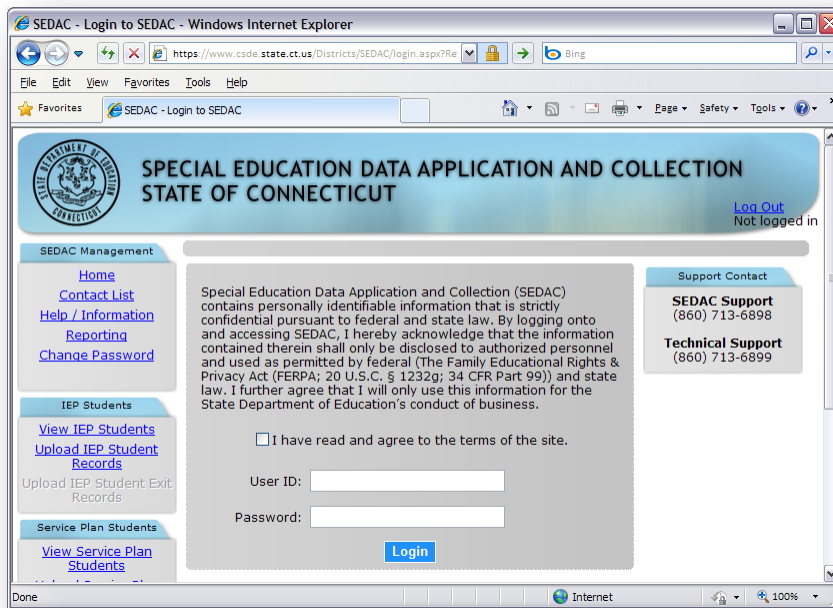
SEDAC - Login to SEDAC - Windows Internet Explorer

https://www.csde.state.ct.us/Districts/SEDAC/login.aspx?Re

Bing

File Edit View Favorites Tools Help

Favorites

SEDAC - Login to SEDAC

Page Safety Tools

STATE DEPARTMENT OF EDUCATION CONNECTICUT

SPECIAL EDUCATION DATA APPLICATION AND COLLECTION
STATE OF CONNECTICUT

Log Out
Not logged in

SEDAC Management

Home
Contact List
Help / Information
Reporting
Change Password

IEP Students

View IEP Students
Upload IEP Student Records
Upload IEP Student Exit Records

Service Plan Students

View Service Plan Students

Special Education Data Application and Collection (SEDAC) contains personally identifiable information that is strictly confidential pursuant to federal and state law. By logging onto and accessing SEDAC, I hereby acknowledge that the information contained therein shall only be disclosed to authorized personnel and used as permitted by federal (The Family Educational Rights & Privacy Act (FERPA; 20 U.S.C. § 1232g; 34 CFR Part 99)) and state law. I further agree that I will only use this information for the State Department of Education's conduct of business.

I have read and agree to the terms of the site.

User ID:

Password:

Login

Support Contact

SEDAC Support
(860) 713-6898

Technical Support
(860) 713-6899

Done

Internet

100%